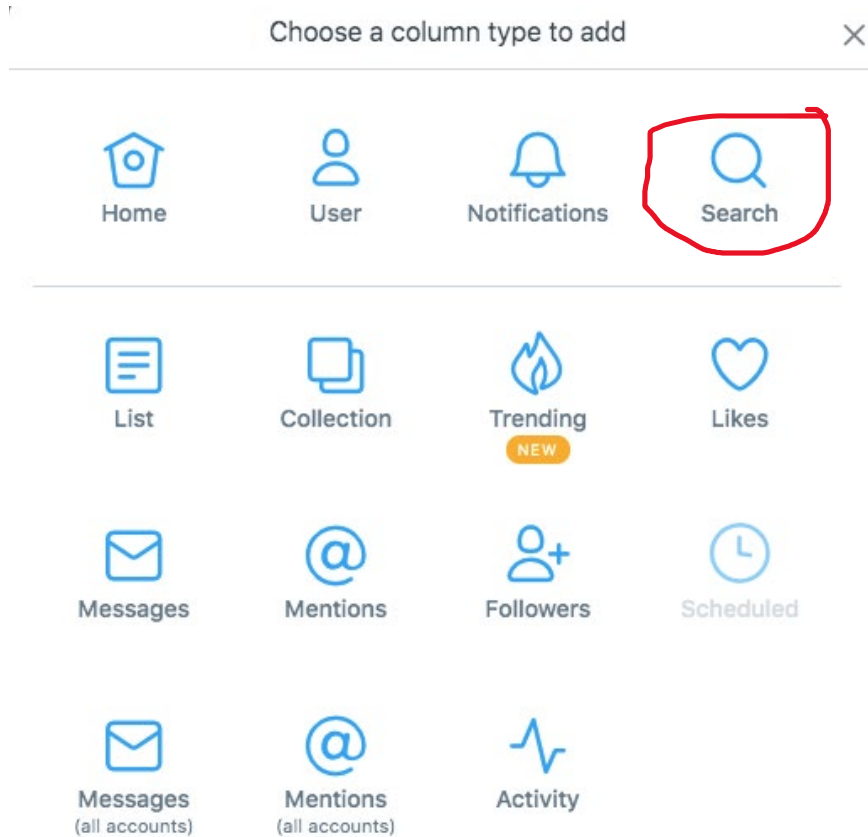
Choose a column type to add

×

Home

User

Notifications

Search

List

Collection

Trending
NEW

Likes

Messages

Mentions

Followers

Scheduled

Messages
(all accounts)

Mentions
(all accounts)

Activity